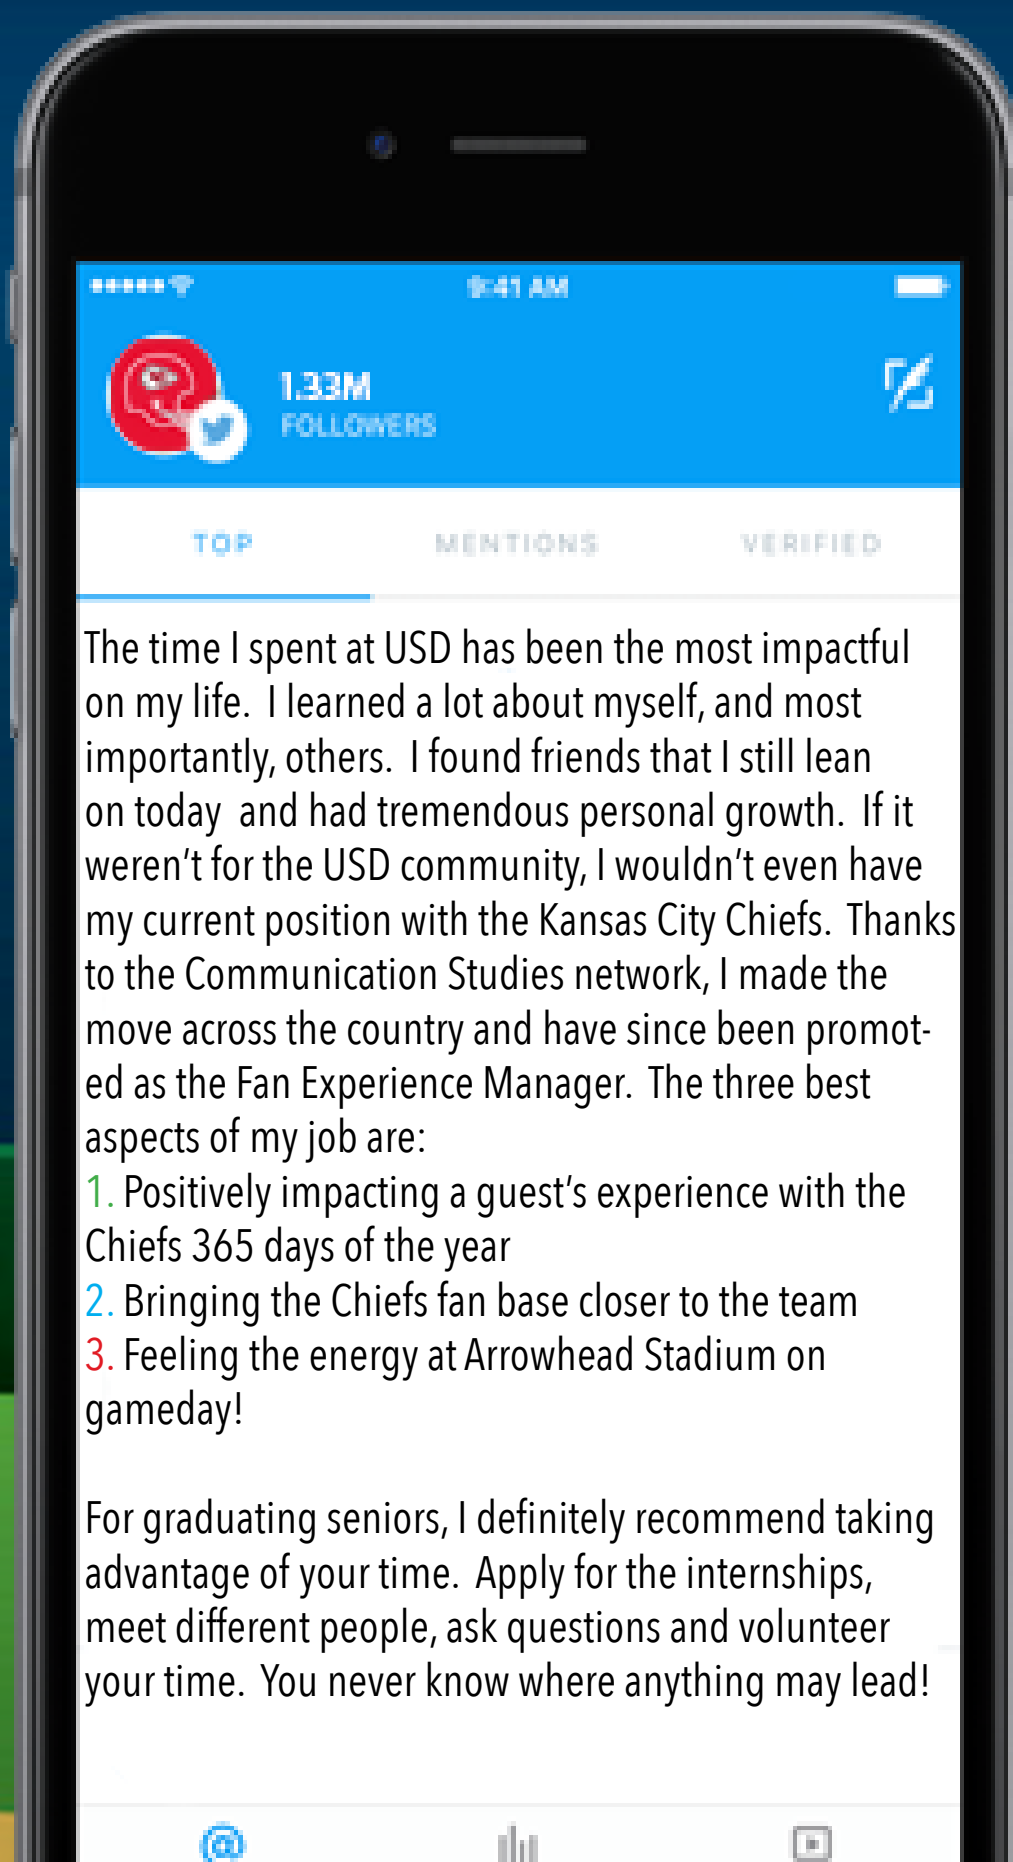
9:41 AM

1.33M
FOLLOWERS

TOP MENTIONS VERIFIED

The time I spent at USD has been the most impactful on my life. I learned a lot about myself, and most importantly, others. I found friends that I still lean on today and had tremendous personal growth. If it weren't for the USD community, I wouldn't even have my current position with the Kansas City Chiefs. Thanks to the Communication Studies network, I made the move across the country and have since been promoted as the Fan Experience Manager. The three best aspects of my job are:
1. Positively impacting a guest's experience with the Chiefs 365 days of the year
2. Bringing the Chiefs fan base closer to the team
3. Feeling the energy at Arrowhead Stadium on gameday!

For graduating seniors, I definitely recommend taking advantage of your time. Apply for the internships, meet different people, ask questions and volunteer your time. You never know where anything may lead!